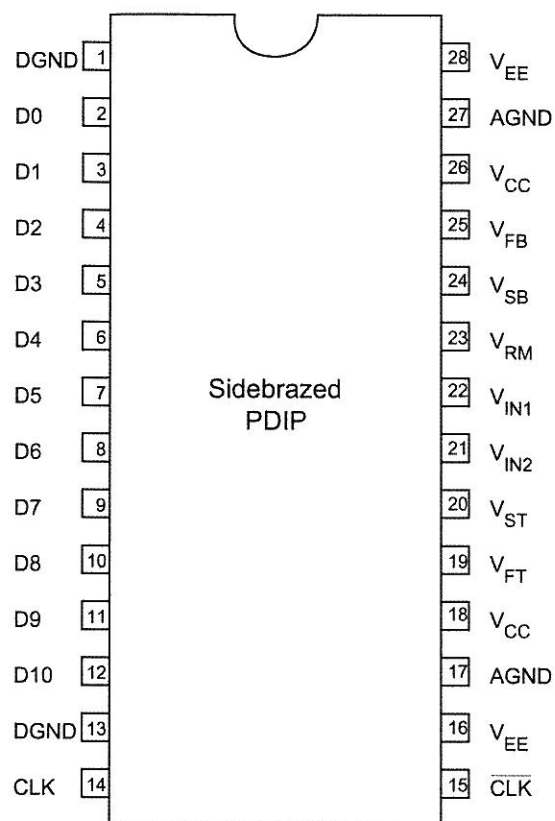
DGND 1
D0 2
D1 3
D2 4
D3 5
D4 6
D5 7
D6 8
D7 9
D8 10
D9 11
D10 12
DGND 13
CLK 14

Sidebrazed PDIP

28 $V_{EE}$
27 AGND
26 $V_{CC}$
25 $V_{FB}$
24 $V_{SB}$
23 $V_{RM}$
22 $V_{IN1}$
21 $V_{IN2}$
20 $V_{ST}$
19 $V_{FT}$
18 $V_{CC}$
17 AGND
16 $V_{EE}$
15 $\overline{CLK}$